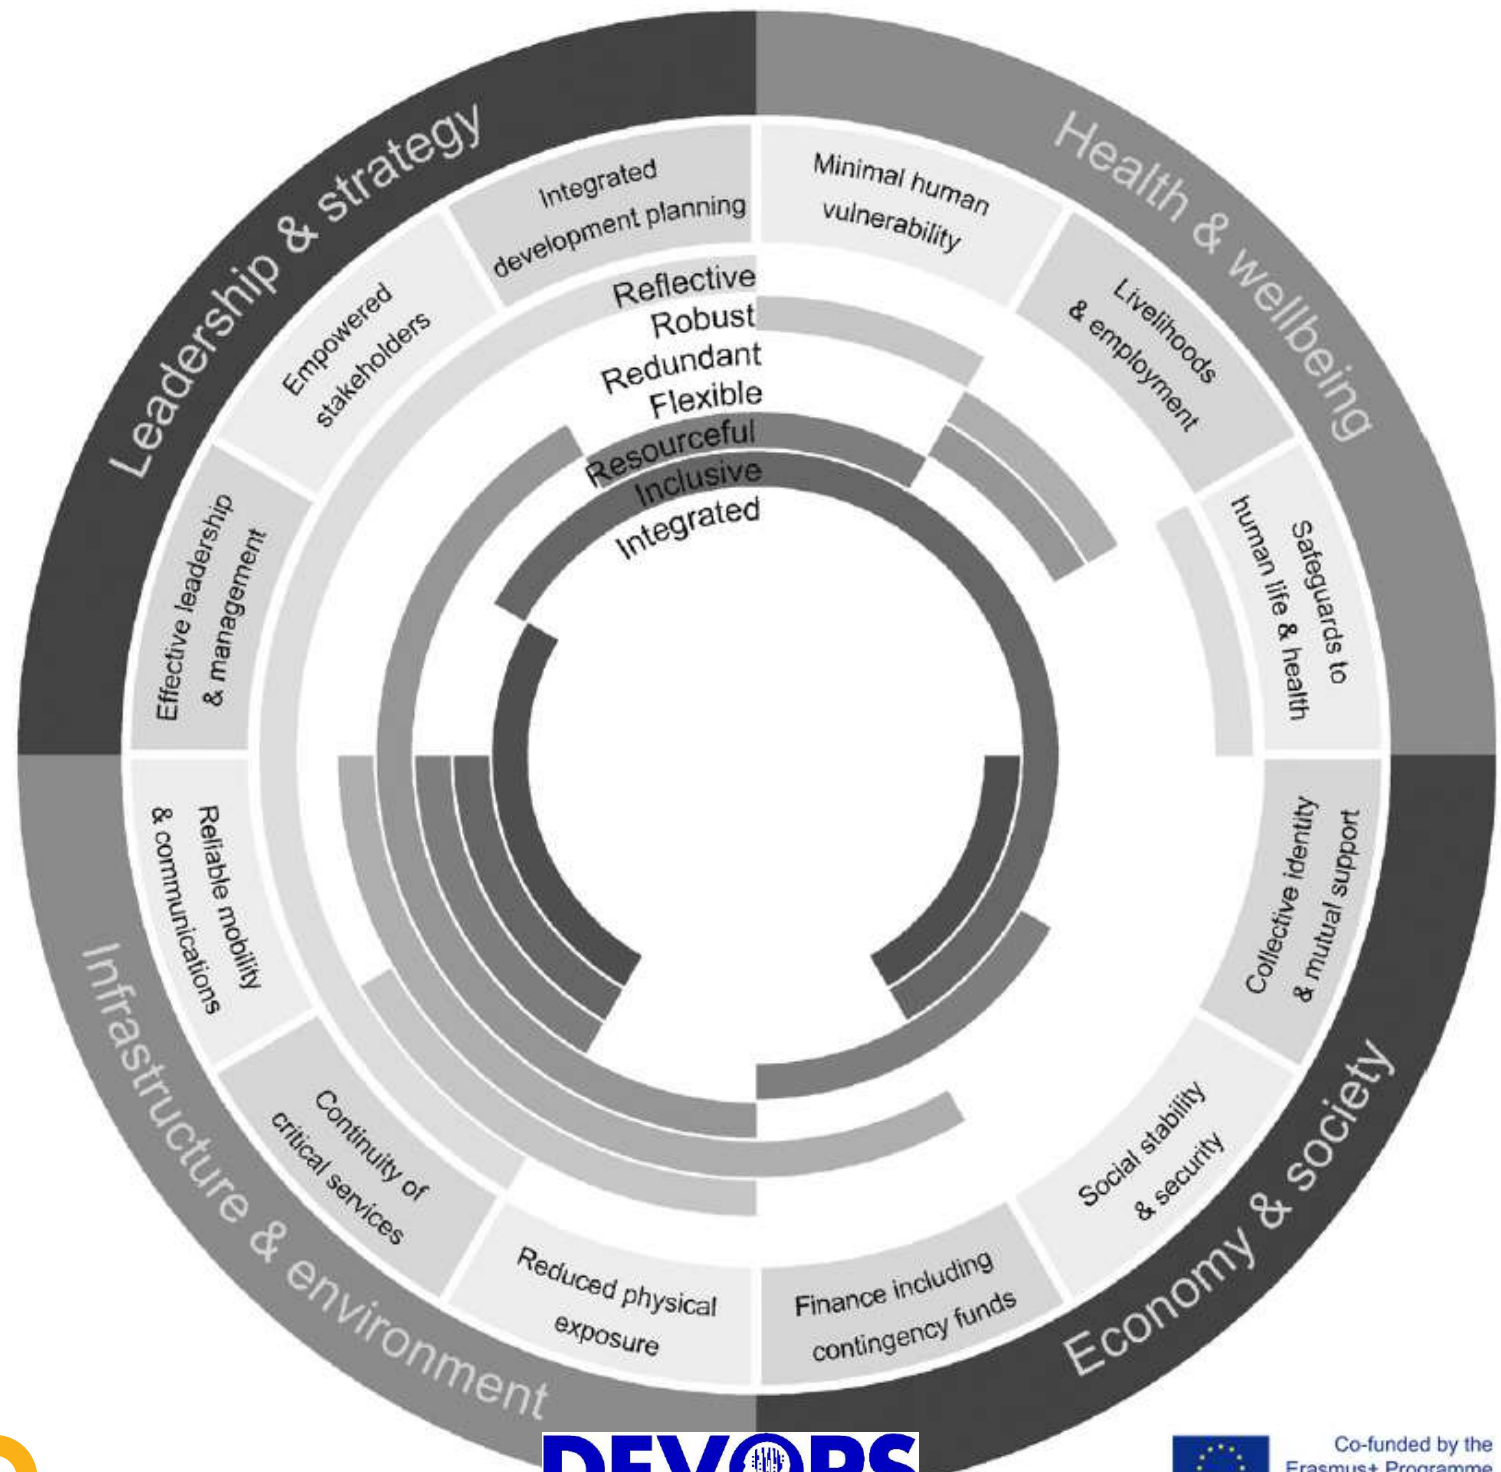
Leadership & strategy

Health & wellbeing

Economy & society

Infrastructure & environment

Integrated development planning

Empowered stakeholders

Effective leadership & management

Minimal human vulnerability

Livelihoods & employment

Safeguards to human life & health

Collective identity & mutual support

Social stability & security

Finance including contingency funds

Reduced physical exposure

Continuity of critical services

Reliable mobility & communications

Reflective
Robust
Redundant
Flexible
Resourceful
Inclusive
Integrated

DEVOPS

Co-funded by the Erasmus+ Programme